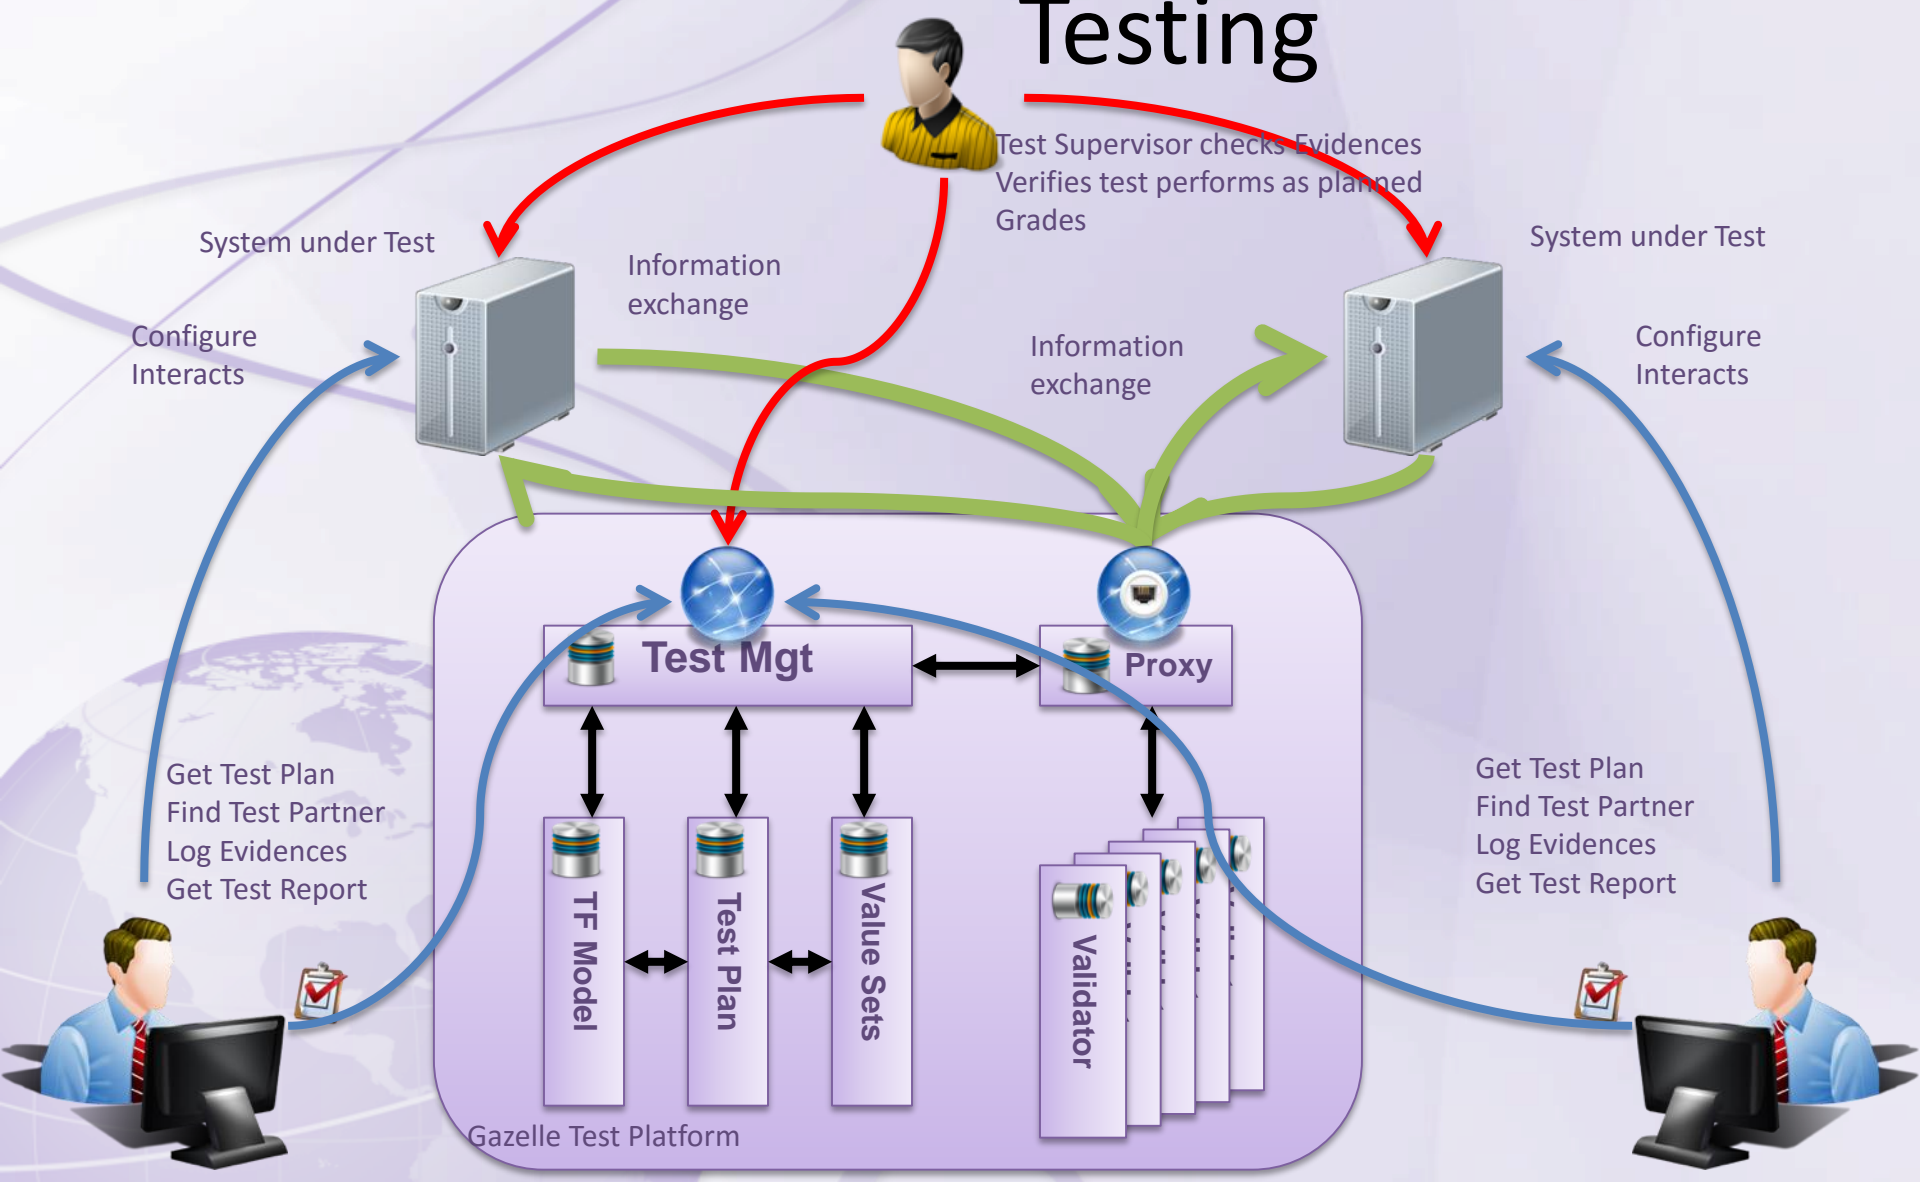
Testing

Test Supervisor checks Evidences
Verifies test performs as planned
Grades

System under Test

Information exchange

Configure
Interacts

System under Test

Information exchange

Configure
Interacts

Test Mgt

Proxy

TF Model

Test Plan

Value Sets

Validator

Get Test Plan
Find Test Partner
Log Evidences
Get Test Report

Get Test Plan
Find Test Partner
Log Evidences
Get Test Report

Gazelle Test Platform